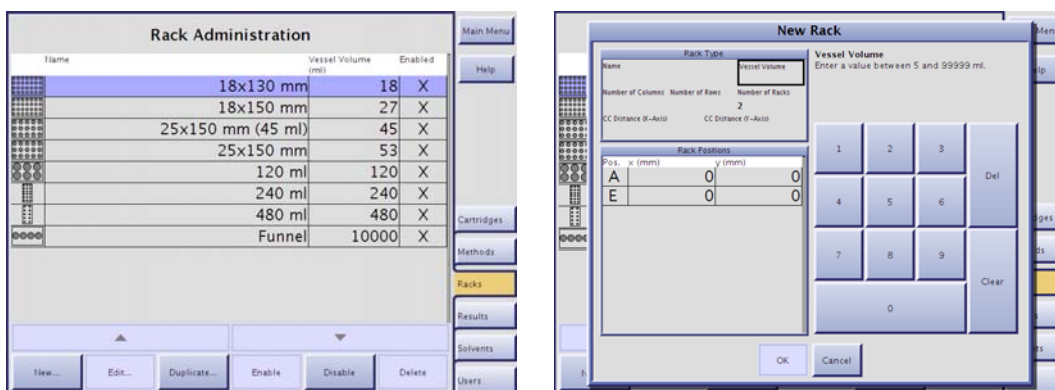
Rack Administration

| Name | Vessel Volume (ml) | Enabled |
|---|---|---|
| 18x130 mm | 18 | X |
| 18x150 mm | 27 | X |
| 25x150 mm (45 ml) | 45 | X |
| 25x150 mm | 53 | X |
| 120 ml | 120 | X |
| 240 ml | 240 | X |
| 480 ml | 480 | X |
| Funnel | 10000 | X |

New... Edit... Duplicate... Enable Disable Delete

Main Menu
Help
Cartridges
Methods
Racks
Results
Solvents
Users

New Rack

Rack Type
Name
Vessel Volume
Number of Columns Number of Rows Number of Racks
2
CC Distance (X-Axis) CC Distance (Y-Axis)

Rack Positions

| Pos. | x (mm) | y (mm) |
|---|---|---|
| A | 0 | 0 |
| E | 0 | 0 |

Vessel Volume
Enter a value between 5 and 99999 ml.

1 2 3 Del
4 5 6
7 8 9 Clear
0

OK Cancel